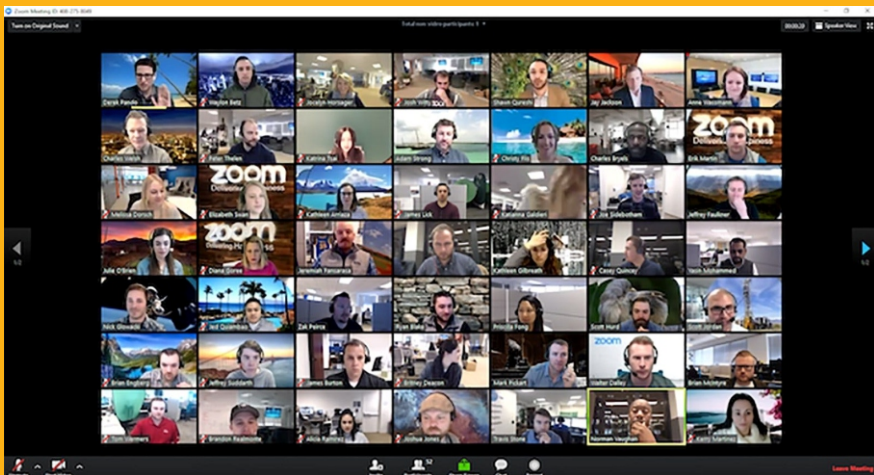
Zoom Meeting ID: 400-275-8049

Turn on Original Sound

Total non video participants: 9

00:00:20

Speaker View

Derek Pando
Waylon Betz
Jocelyn Horsegel
Josh Yetts
Shawn Qureshi
Jay Jackson
Anne Wiessmann

Charles Welsh
Peter Thelen
Katrina Tsai
Adam Strong
Christy Ro
Charles Bryels
Erik Martin

Melissa Dorsch
Elizabeth Swan
Kathleen Armaza
James Lick
Katarina Golden
Joe Sidebotham
Jeffrey Faulkner

Julie O'Brien
Diana Borse
Jeremiah Fanzarca
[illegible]
Kathleen Gilbreath
Casey Quincey
Yasin Mohammed

Nick Glowacki
Jed Quiambao
Zak Peirce
Ryan Blake
Priscilla Fong
Scott Hurd
Scott Jordan

Brian Engberg
Jeffrey Suddarth
James Burton
Britney Deacon
Mark Rickert
Walter Dailey
Brian McIntyre

Tom Vermeer
Brandon Realmonte
Alicia Ramirez
Joshua Jones
Travis Stone
Norman Vaughan
Kerry Martinez

zoom
Delivering Happiness

zoom
Delivering Happiness

zoom
Delivering Happiness

zoom

1/2

1/2

52

Leave Meeting